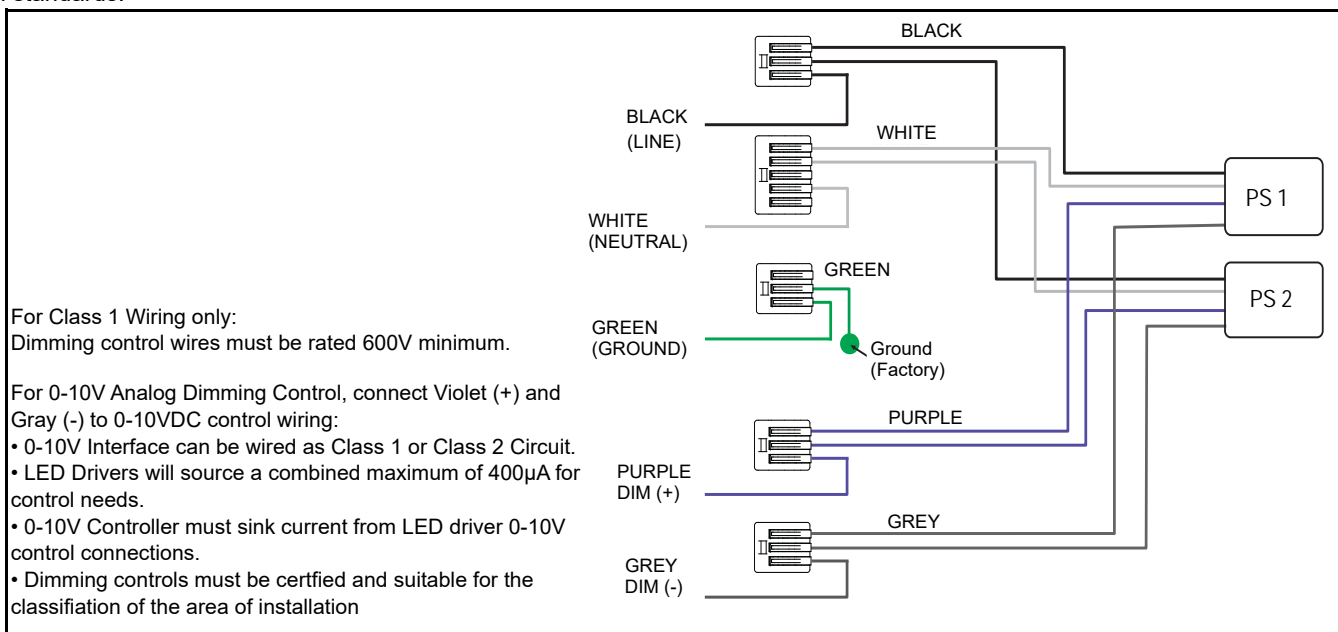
Standards.

For Class 1 Wiring only:
Dimming control wires must be rated 600V minimum.

For 0-10V Analog Dimming Control, connect Violet (+) and Gray (-) to 0-10VDC control wiring:
• 0-10V Interface can be wired as Class 1 or Class 2 Circuit.
• LED Drivers will source a combined maximum of 400μA for control needs.
• 0-10V Controller must sink current from LED driver 0-10V control connections.
• Dimming controls must be certfied and suitable for the classifiation of the area of installation

BLACK
BLACK (LINE)
WHITE
WHITE (NEUTRAL)
PS 1
PS 2
GREEN
GREEN (GROUND)
Ground (Factory)
PURPLE
PURPLE DIM (+)
GREY
GREY DIM (-)